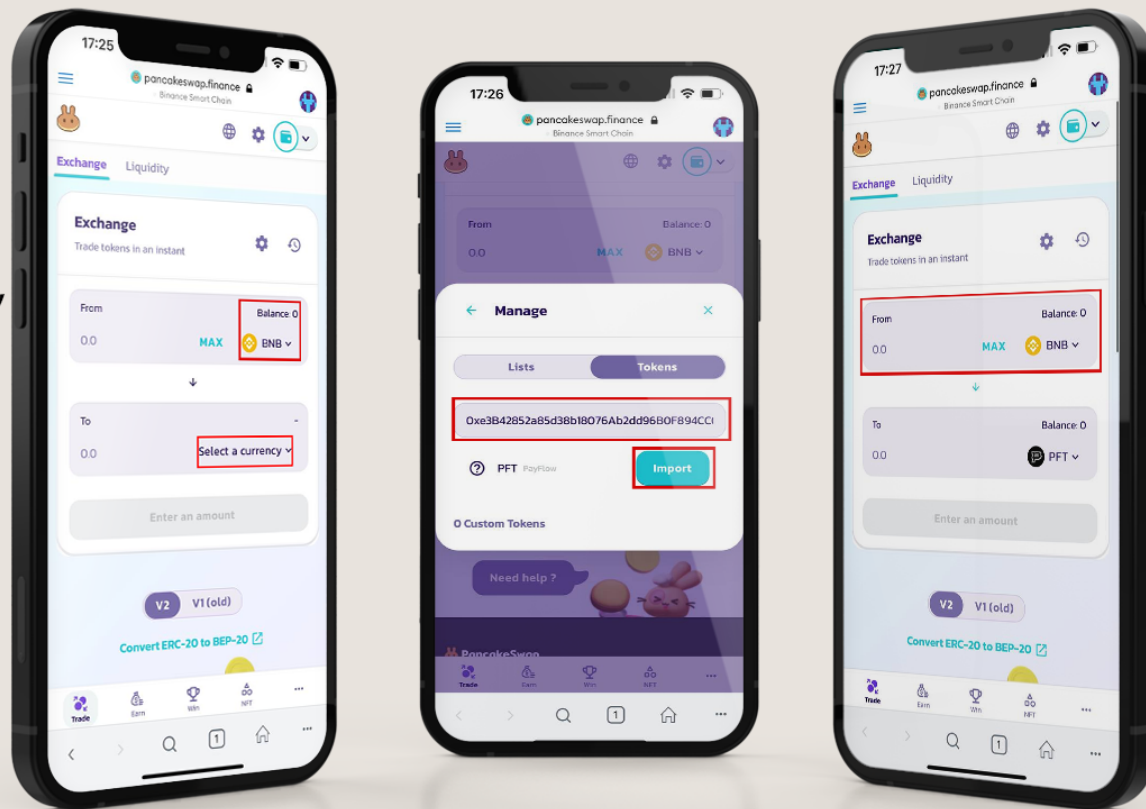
17:25
pancakeswap.finance
Binance Smart Chain
Exchange Liquidity
Exchange
Trade tokens in an instant
From
Balance: 0
0.0 MAX BNB
To
-
0.0 Select a currency
Enter an amount
V2 V1 (old)
Convert ERC-20 to BEP-20
Trade Earn Win NFT ...
1

17:26
pancakeswap.finance
Binance Smart Chain
From
Balance: 0
0.0 MAX BNB
Manage
Lists Tokens
0xe3B42852a85d38b18076Ab2dd96B0F894CC
PFT PayFlow
Import
0 Custom Tokens
Need help ?
PancakeSwap
Trade Earn Win NFT
1

17:27
pancakeswap.finance
Binance Smart Chain
Exchange Liquidity
Exchange
Trade tokens in an instant
From
Balance: 0
0.0 MAX BNB
To
Balance: 0
0.0 PFT
Enter an amount
V2 V1 (old)
Convert ERC-20 to BEP-20
Trade Earn Win NFT ...
1